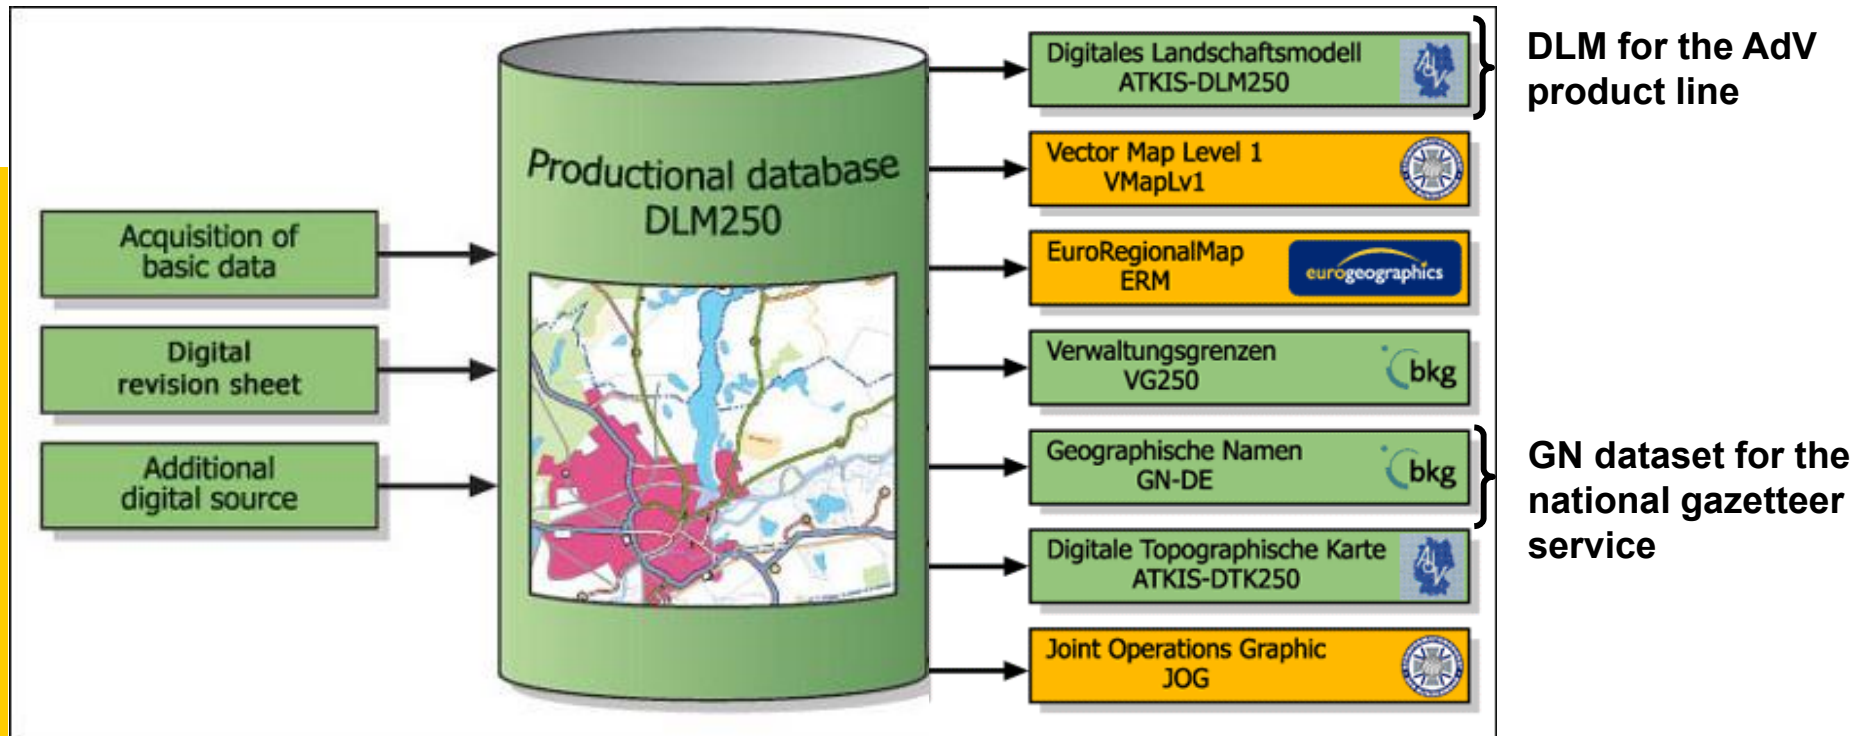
Acquisition of basic data

Digital revision sheet

Additional digital source

Productional database DLM250

Digitales Landschaftsmodell ATKIS-DLM250

AdV

Vector Map Level 1 VMapLv1

EuroRegionalMap ERM

eurogeographics

Verwaltungsgrenzen VG250

bkg

Geographische Namen GN-DE

bkg

Digitale Topographische Karte ATKIS-DTK250

AdV

Joint Operations Graphic JOG

DLM for the AdV product line

GN dataset for the national gazetteer service